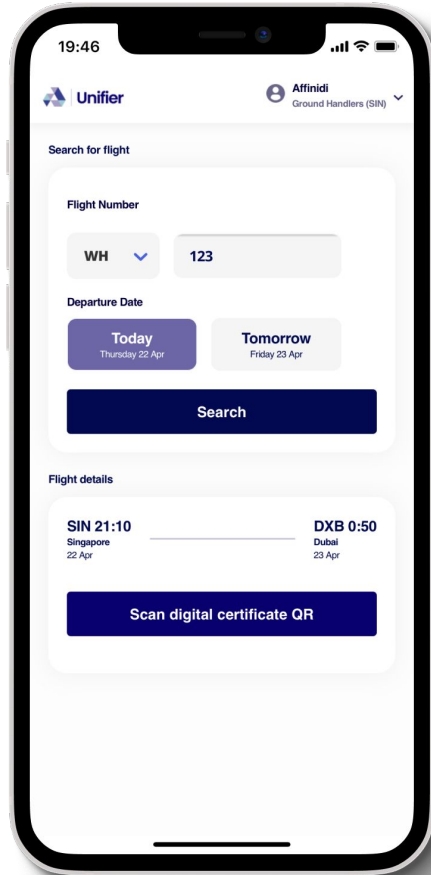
19:46

Unifier

Affinidi
Ground Handlers (SIN)

Search for flight

Flight Number

WH

123

Departure Date

Today
Thursday 22 Apr

Tomorrow
Friday 23 Apr

Search

Flight details

SIN 21:10
Singapore
22 Apr

DXB 0:50
Dubai
23 Apr

Scan digital certificate QR